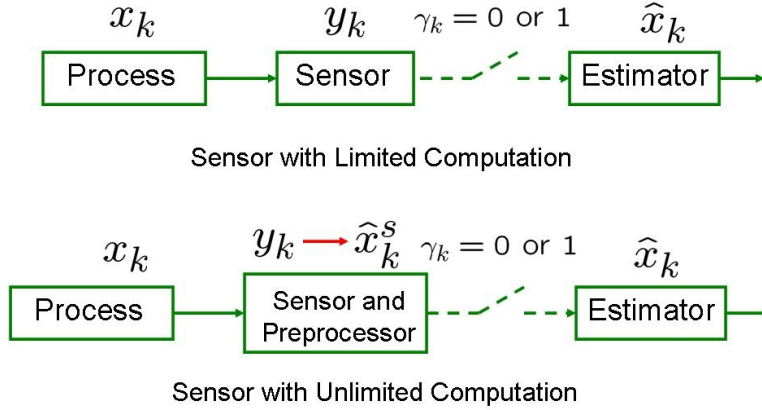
$x_k$ $y_k$ $\gamma_k = 0$ or 1 $\widehat{x}_k$

Process Sensor Estimator

Sensor with Limited Computation

$x_k$ $y_k \rightarrow \widehat{x}_k^s$ $\gamma_k = 0$ or 1 $\widehat{x}_k$

Process Sensor and Preprocessor Estimator

Sensor with Unlimited Computation